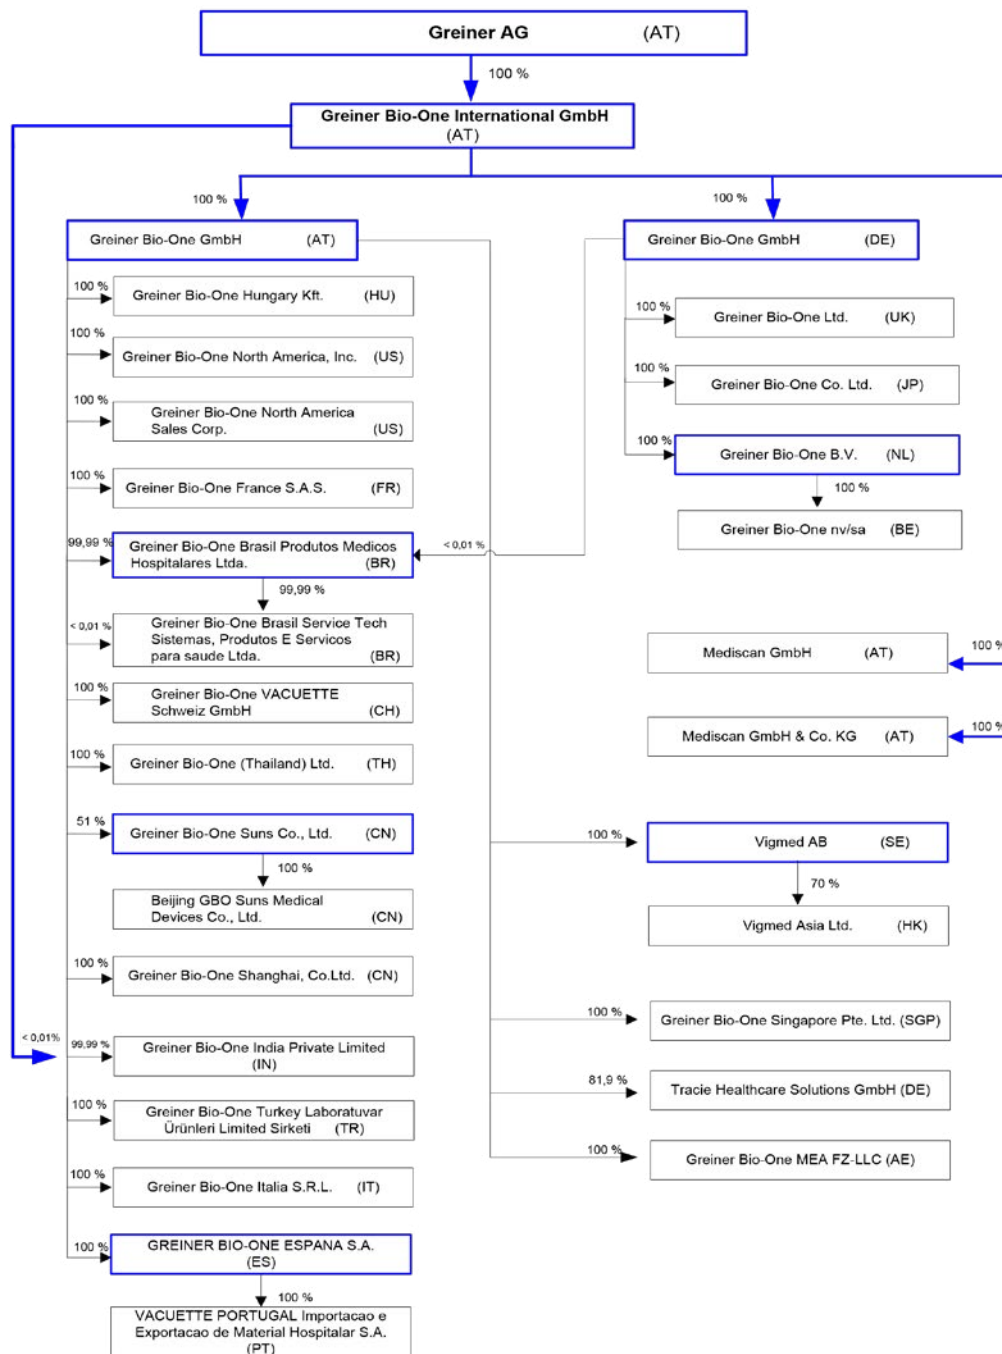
Greiner AG (AT)

100 %

Greiner Bio-One International GmbH (AT)

100 %

100 %

Greiner Bio-One GmbH (AT)

Greiner Bio-One GmbH (DE)

100 %
Greiner Bio-One Hungary Kft. (HU)

100 %
Greiner Bio-One North America, Inc. (US)

100 %
Greiner Bio-One North America Sales Corp. (US)

100 %
Greiner Bio-One France S.A.S. (FR)

99,99 %
Greiner Bio-One Brasil Produtos Medicos Hospitalares Ltda. (BR)

< 0,01 %

99,99 %

< 0,01 %
Greiner Bio-One Brasil Service Tech Sistemas, Produtos E Servicos para saude Ltda. (BR)

100 %
Greiner Bio-One VACUETTE Schweiz GmbH (CH)

100 %
Greiner Bio-One (Thailand) Ltd. (TH)

51 %
Greiner Bio-One Suns Co., Ltd. (CN)

100 %
Beijing GBO Suns Medical Devices Co., Ltd. (CN)

100 %
Greiner Bio-One Shanghai, Co.Ltd. (CN)

< 0,01%

99,99 %
Greiner Bio-One India Private Limited (IN)

100 %
Greiner Bio-One Turkey Laboratuvar Ürünleri Limited Sirketi (TR)

100 %
Greiner Bio-One Italia S.R.L. (IT)

100 %
GREINER BIO-ONE ESPANA S.A. (ES)

100 %
VACUETTE PORTUGAL Importacao e Exportacao de Material Hospitalar S.A. (PT)

100 %
Greiner Bio-One Ltd. (UK)

100 %
Greiner Bio-One Co. Ltd. (JP)

100 %
Greiner Bio-One B.V. (NL)

100 %
Greiner Bio-One nv/sa (BE)

Mediscan GmbH (AT)
100 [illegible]

Mediscan GmbH & Co. KG (AT)
100 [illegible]

100 %
Vigmed AB (SE)

70 %
Vigmed Asia Ltd. (HK)

100 %
Greiner Bio-One Singapore Pte. Ltd. (SGP)

81,9 %
Tracie Healthcare Solutions GmbH (DE)

100 %
Greiner Bio-One MEA FZ-LLC (AE)